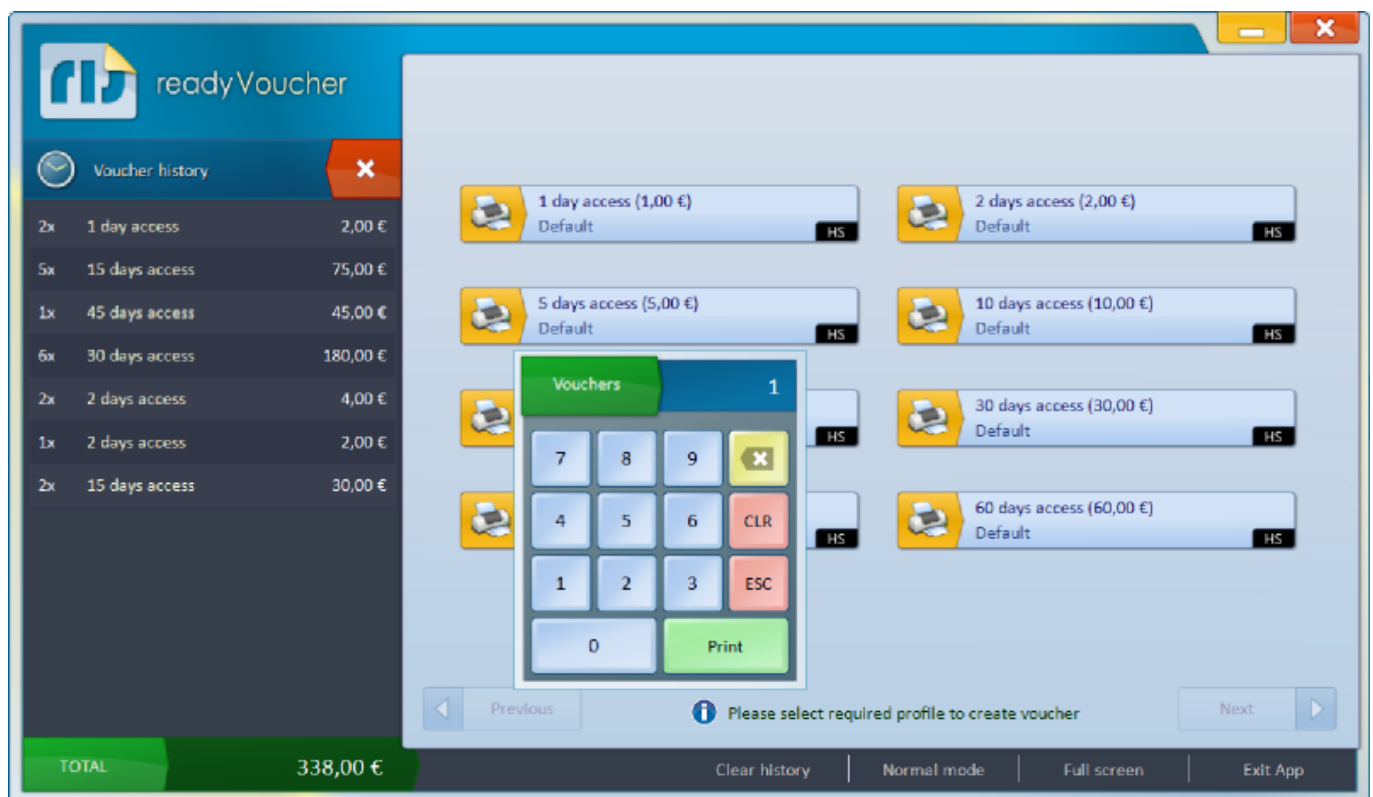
readyVoucher

Voucher history

| | | |
|---|---|---|
| 2x | 1 day access | 2,00 € |
| 5x | 15 days access | 75,00 € |
| 1x | 45 days access | 45,00 € |
| 6x | 30 days access | 180,00 € |
| 2x | 2 days access | 4,00 € |
| 1x | 2 days access | 2,00 € |
| 2x | 15 days access | 30,00 € |

TOTAL 338,00 €

1 day access (1,00 €)
Default
HS

2 days access (2,00 €)
Default
HS

5 days access (5,00 €)
Default
HS

10 days access (10,00 €)
Default
HS

HS

30 days access (30,00 €)
Default
HS

HS

60 days access (60,00 €)
Default
HS

Vouchers 1

7 8 9
4 5 6 CLR
1 2 3 ESC
0 Print

Previous
Please select required profile to create voucher
Next

Clear history | Normal mode | Full screen | Exit App